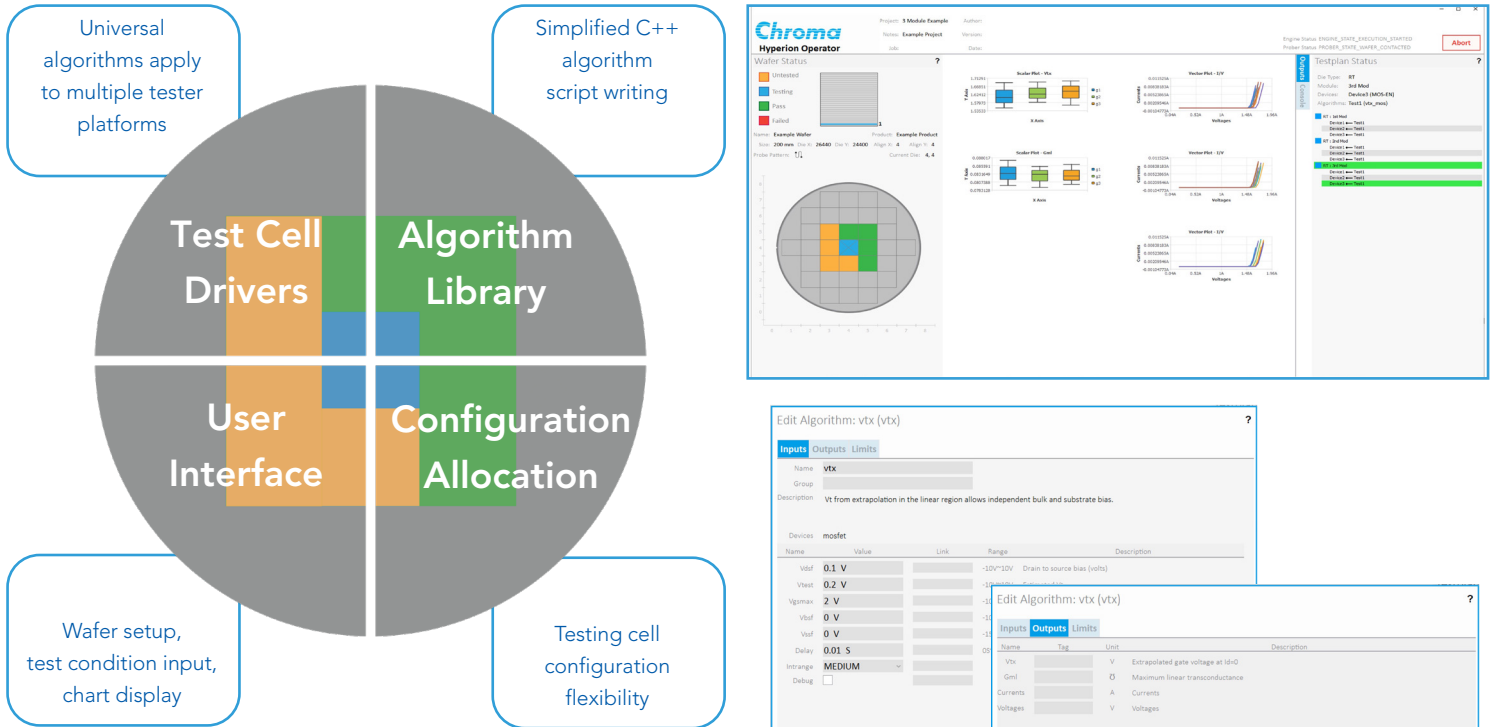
Universal algorithms apply to multiple tester platforms

Simplified C++ algorithm script writing

Test Cell Drivers

Algorithm Library

User Interface

Configuration Allocation

Wafer setup, test condition input, chart display

Testing cell configuration flexibility

Chroma
Hyperion Operator

Project: 5 Module Example
Notes: Example Project
Job:

Author:
Version:
Date:

Engine Status: ENGINE_STATE_EXECUTION_STARTED
Prober Status: PROBER_STATE_WAFER_CONTACTED

Abort

Wafer Status ?

Untested
Testing
Pass
Failed

Name: Example Wafer
Size: 200 mm Die X: 26440 Die Y: 24400
Probe Pattern:

Product: Example Product
Align X: 4 Align Y: 4
Current Die: 4, 4

Scalar Plot - Vtx
Scalar Plot - Gml
X Axis
Y Axis

Vector Plot - I/V
Vector Plot - I/V
Vector Plot - I/V
Currents
Voltages

Outputs
Console

Testplan Status ?

Die Type: RT
Module: 3rd Mod
Devices: Device3 (MOS-EN)
Algorithms: Test1 (vtx_mos)

RT : 1st Mod
Device1 ⟵ Test1
Device2 ⟵ Test1
Device3 ⟵ Test1
RT : 2nd Mod
Device1 ⟵ Test1
Device2 ⟵ Test1
Device3 ⟵ Test1
RT : 3rd Mod
Device1 ⟵ Test1
Device2 ⟵ Test1
Device3 ⟵ Test1

Edit Algorithm: vtx (vtx) ?

Inputs Outputs Limits

Name vtx
Group
Description Vt from extrapolation in the linear region allows independent bulk and substrate bias.

Devices mosfet

| Name | Value | Link | Range | Description |
|---|---|---|---|---|
| Vdsf | 0.1 V | | -10V~10V | Drain to source bias (volts) |
| Vtest | 0.2 V | | -10 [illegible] | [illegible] |
| Vgsmax | 2 V | | -10 | |
| Vbsf | 0 V | | -10 | |
| Vssf | 0 V | | -15 | |
| Delay | 0.01 S | | 0S | |
| Intrange | MEDIUM | | | |
| Debug | | | | |

Edit Algorithm: vtx (vtx) ?

Inputs Outputs Limits

| Name | Tag | Unit | Description |
|---|---|---|---|
| Vtx | | V | Extrapolated gate voltage at Id=0 |
| Gml | | Ʊ | Maximum linear transconductance |
| Currents | | A | Currents |
| Voltages | | V | Voltages |